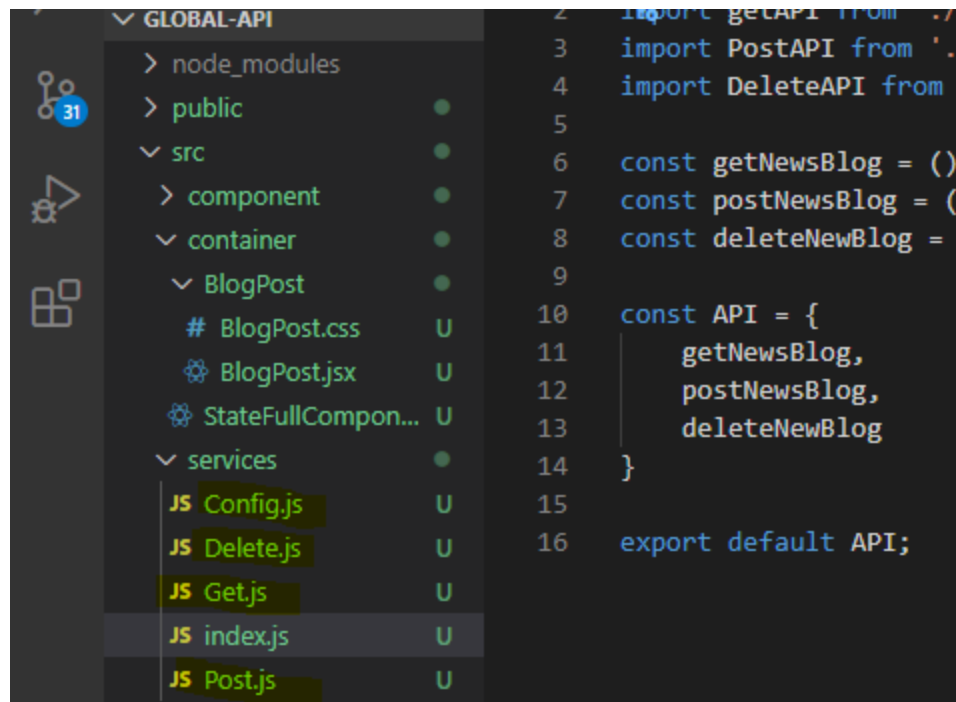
31

GLOBAL-API
> node_modules
> public
src
> component
container
BlogPost
# BlogPost.css U
BlogPost.jsx U
StateFullCompon... U
services
JS Config.js U
JS Delete.js U
JS Get.js U
JS index.js U
JS Post.js U

2 import getAPI from './
3 import PostAPI from '.
4 import DeleteAPI from
5
6 const getNewsBlog = ()
7 const postNewsBlog = (
8 const deleteNewBlog =
9
10 const API = {
11 getNewsBlog,
12 postNewsBlog,
13 deleteNewBlog
14 }
15
16 export default API;